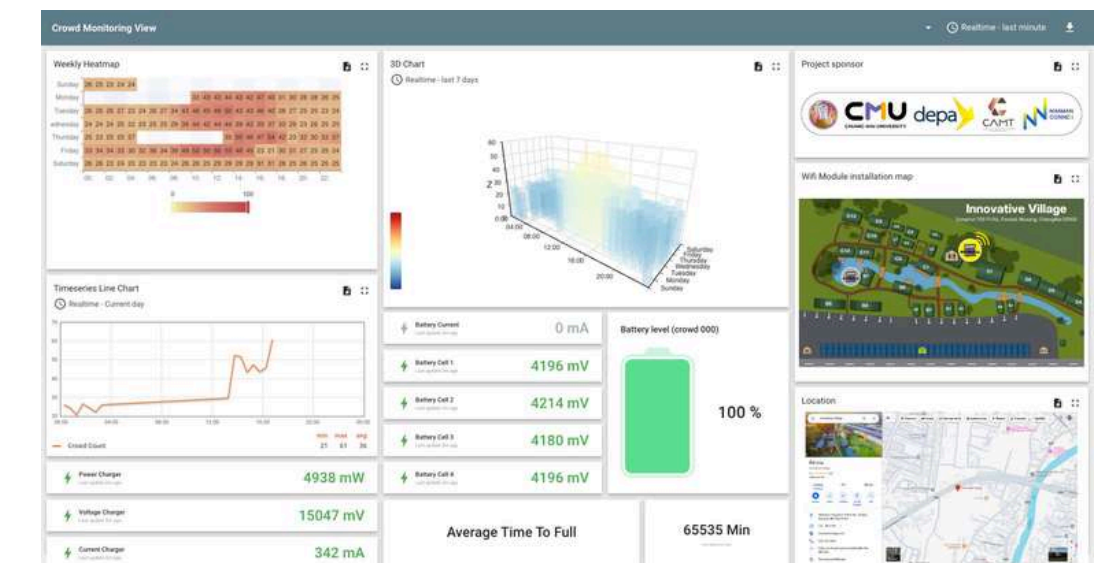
Crowd Monitoring View

Realtime - last minute

Weekly Heatmap

Sunday
Monday
Tuesday
Wednesday
Thursday
Friday
Saturday

00 02 04 06 08 10 12 14 16 18 20 22

0 100

3D Chart

Realtime - last 7 days

Z

04:00 08:00 12:00 16:00 20:00

Saturday
Friday
Thursday
Wednesday
Tuesday
Monday
Sunday

Project sponsor

CMU depa CAMT

Wifi Module installation map

Innovative Village

Timeseries Line Chart

Realtime - Current day

— Crowd Count

min max avg
21 61 36

Battery Current 0 mA

Battery Cell 1 4196 mV

Battery Cell 2 4214 mV

Battery Cell 3 4180 mV

Battery Cell 4 4196 mV

Battery level (crowd 000)

100 %

Location

Power Charger 4938 mW

Voltage Charger 15047 mV

Current Charger 342 mA

Average Time To Full

65535 Min